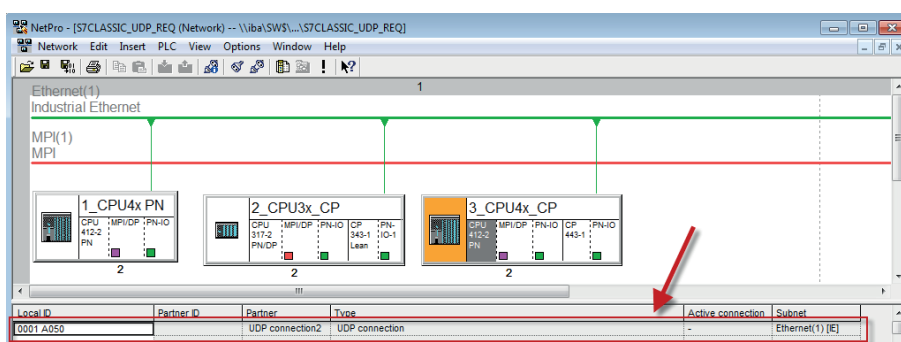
NetPro - [S7CLASSIC_UDP_REQ (Network) -- \\iba\SW$\...\S7CLASSIC_UDP_REQ]

Network Edit Insert PLC View Options Window Help

1

Ethernet(1)
Industrial Ethernet

MPI(1)
MPI

1_CPU4x PN
CPU 412-2 PN | MPI/DP | PN-IO
2

2_CPU3x_CP
CPU 317-2 PN/DP | MPI/DP | PN-IO | CP 343-1 Lean | PN-IO-1
2

3_CPU4x_CP
CPU 412-2 PN | MPI/DP | PN-IO | CP 443-1 | PN-IO
2

| Local ID | Partner ID | Partner | Type | Active connection | Subnet |
|---|---|---|---|---|---|
| 0001 A050 | | UDP connection2 | UDP connection | - | Ethernet(1) [IE] |